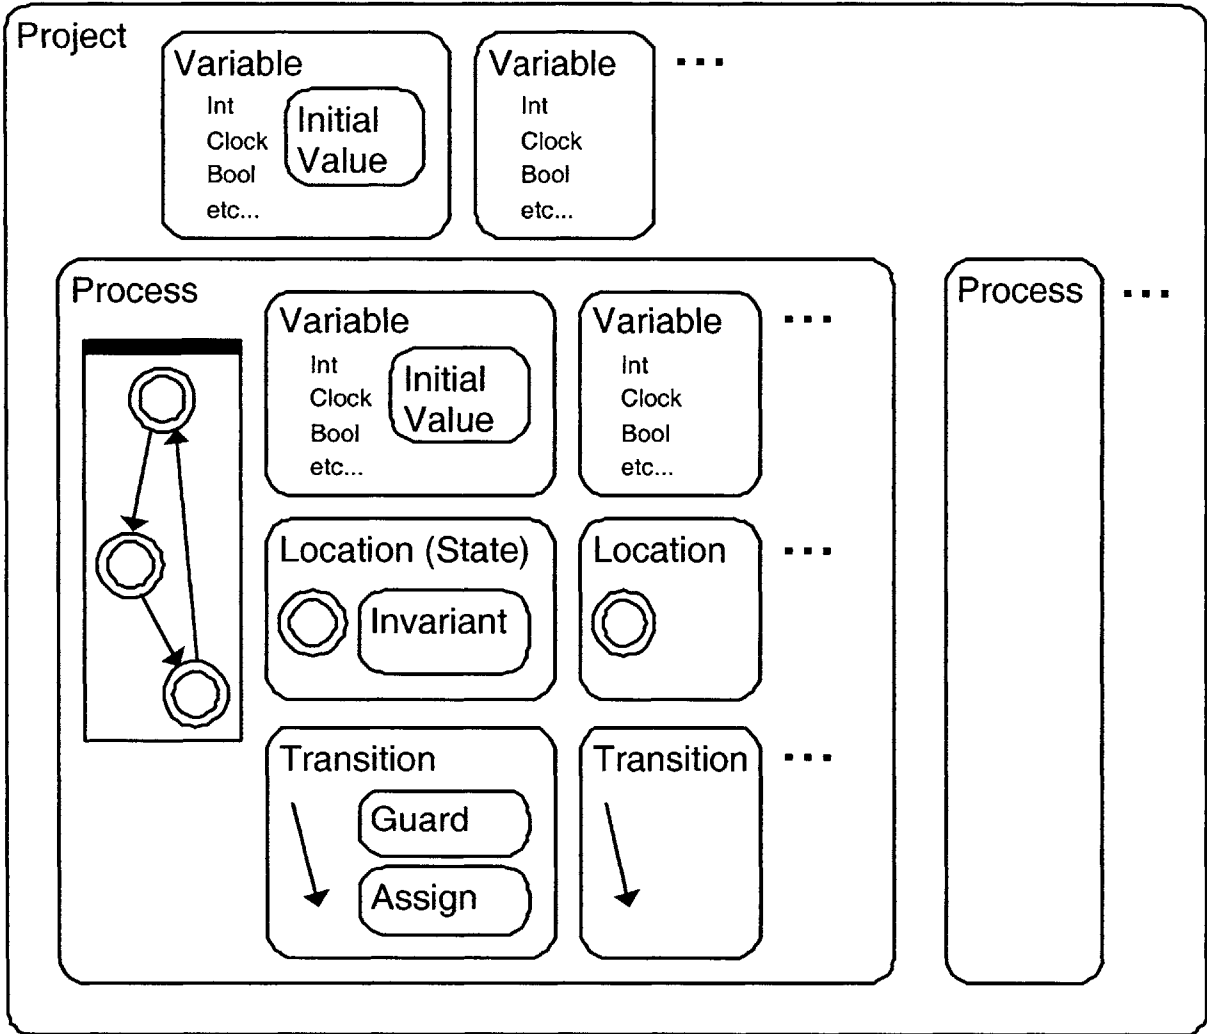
Project

Variable
Int
Clock
Bool
etc...
Initial Value

Variable
Int
Clock
Bool
etc...

...

Process

Variable
Int
Clock
Bool
etc...
Initial Value

Variable
Int
Clock
Bool
etc...

...

Location (State)
Invariant

Location

...

Transition
Guard
Assign

Transition

...

Process

...